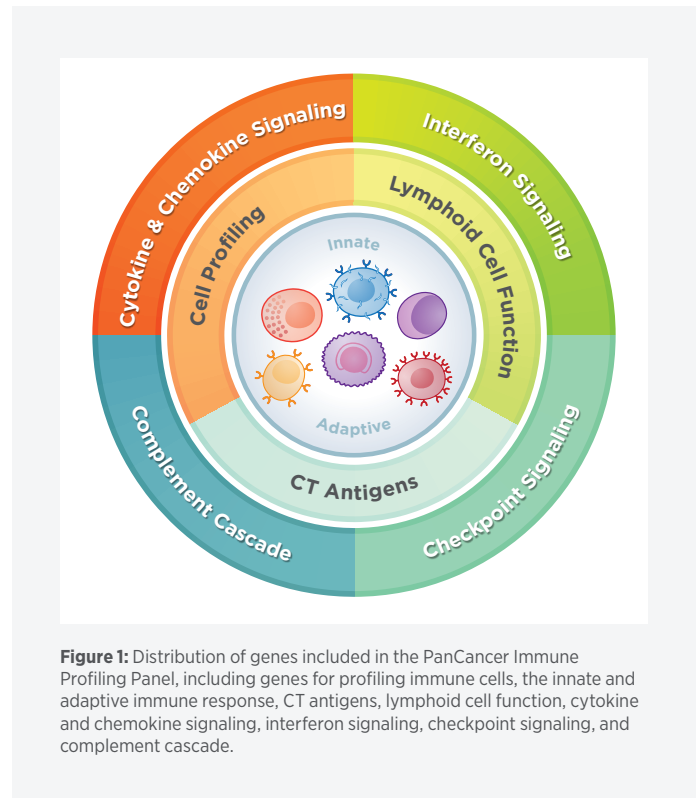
Cytokine & Chemokine Signaling

Interferon Signaling

Cell Profiling

Lymphoid Cell Function

Innate

Adaptive

CT Antigens

Complement Cascade

Checkpoint Signaling

**Figure 1:** Distribution of genes included in the PanCancer Immune Profiling Panel, including genes for profiling immune cells, the innate and adaptive immune response, CT antigens, lymphoid cell function, cytokine and chemokine signaling, interferon signaling, checkpoint signaling, and complement cascade.